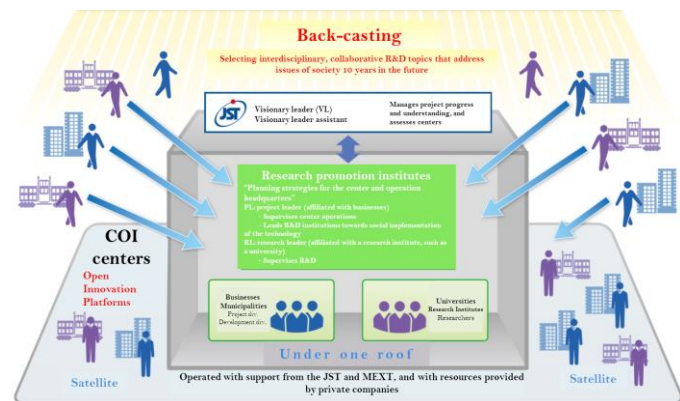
Back-casting

Selecting interdisciplinary, collaborative R&D topics that address issues of society 10 years in the future

JST

Visionary leader (VL)
Visionary leader assistant

Manages project progress and understanding, and assesses centers

Research promotion institutes

"Planning strategies for the center and operation headquarters"
PL: project leader (affiliated with businesses)
・Supervises center operations
・Leads R&D institutions towards social implementation of the technology
RL: research leader (affiliated with a research institute, such as a university)
・Supervises R&D

COI centers

Open Innovation Platforms

Businesses Municipalities
Project div.
Development div.

Universities
Research Institutes
・Researchers

Under one roof

Satellite

Satellite

Operated with support from the JST and MEXT, and with resources provided by private companies